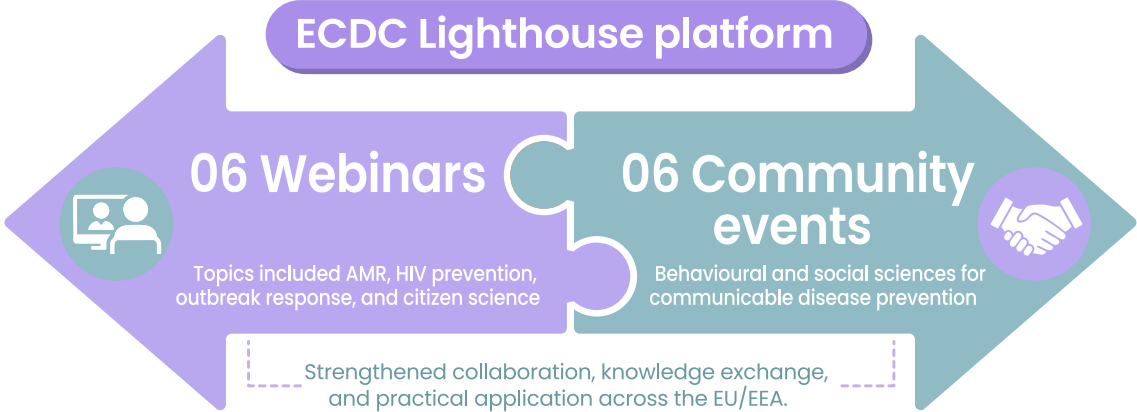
ECDC Lighthouse platform

06 Webinars

Topics included AMR, HIV prevention, outbreak response, and citizen science

06 Community events

Behavioural and social sciences for communicable disease prevention

Strengthened collaboration, knowledge exchange, and practical application across the EU/EEA.